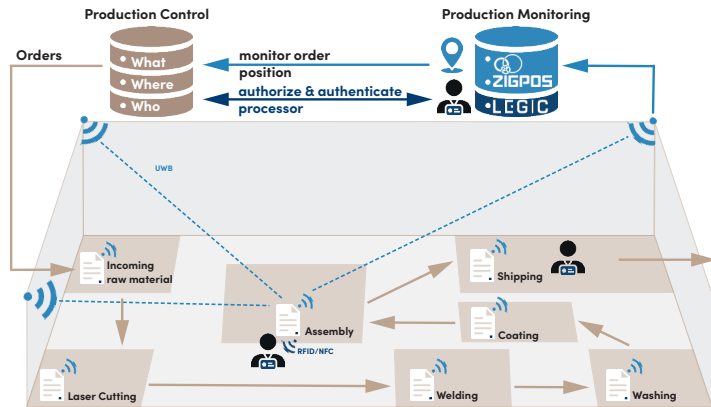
Production Control

Production Monitoring

Orders

What
Where
Who

monitor order position

authorize & authenticate processor

ZIGPOS

LEGIC

UWB

Incoming raw material

Assembly

RFID/NFC

Shipping

Coating

Laser Cutting

Welding

Washing